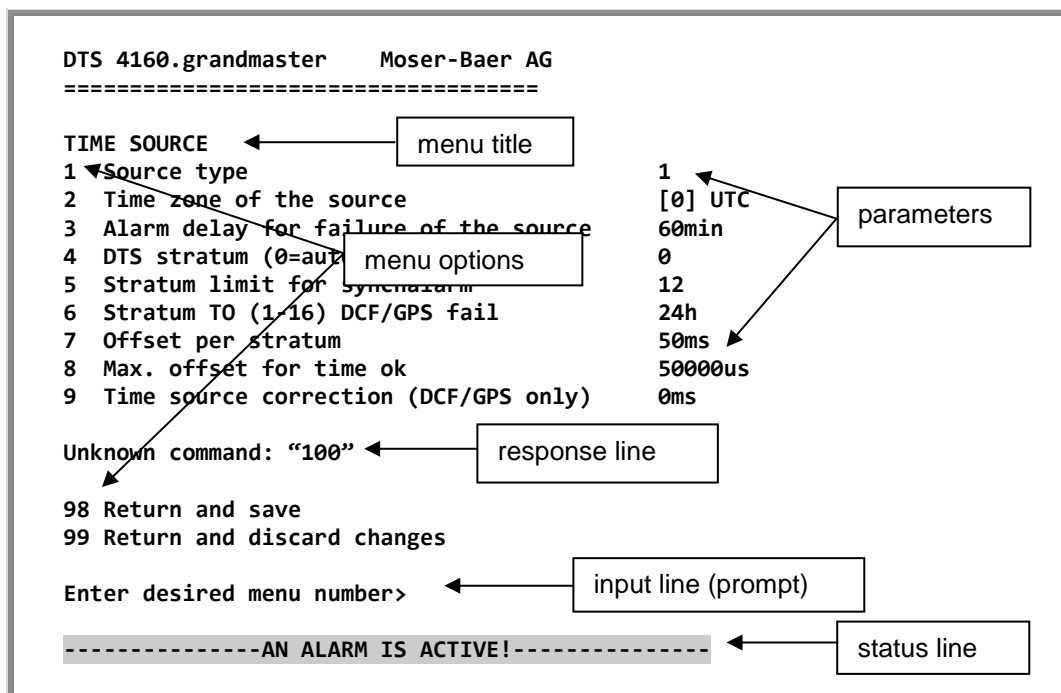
DTS 4160.grandmaster    Moser-Baer AG
===================================

TIME SOURCE
menu title
1 Source type    1
2 Time zone of the source    [0] UTC
3 Alarm delay for failure of the source    60min
4 DTS stratum (0=aut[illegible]    0
menu options
5 Stratum limit for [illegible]    12
6 Stratum TO (1-16) DCF/GPS fail    24h
7 Offset per stratum    50ms
8 Max. offset for time ok    50000us
9 Time source correction (DCF/GPS only)    0ms
parameters

Unknown command: “100”
response line

98 Return and save
99 Return and discard changes

Enter desired menu number>
input line (prompt)

---------------AN ALARM IS ACTIVE!---------------
status line